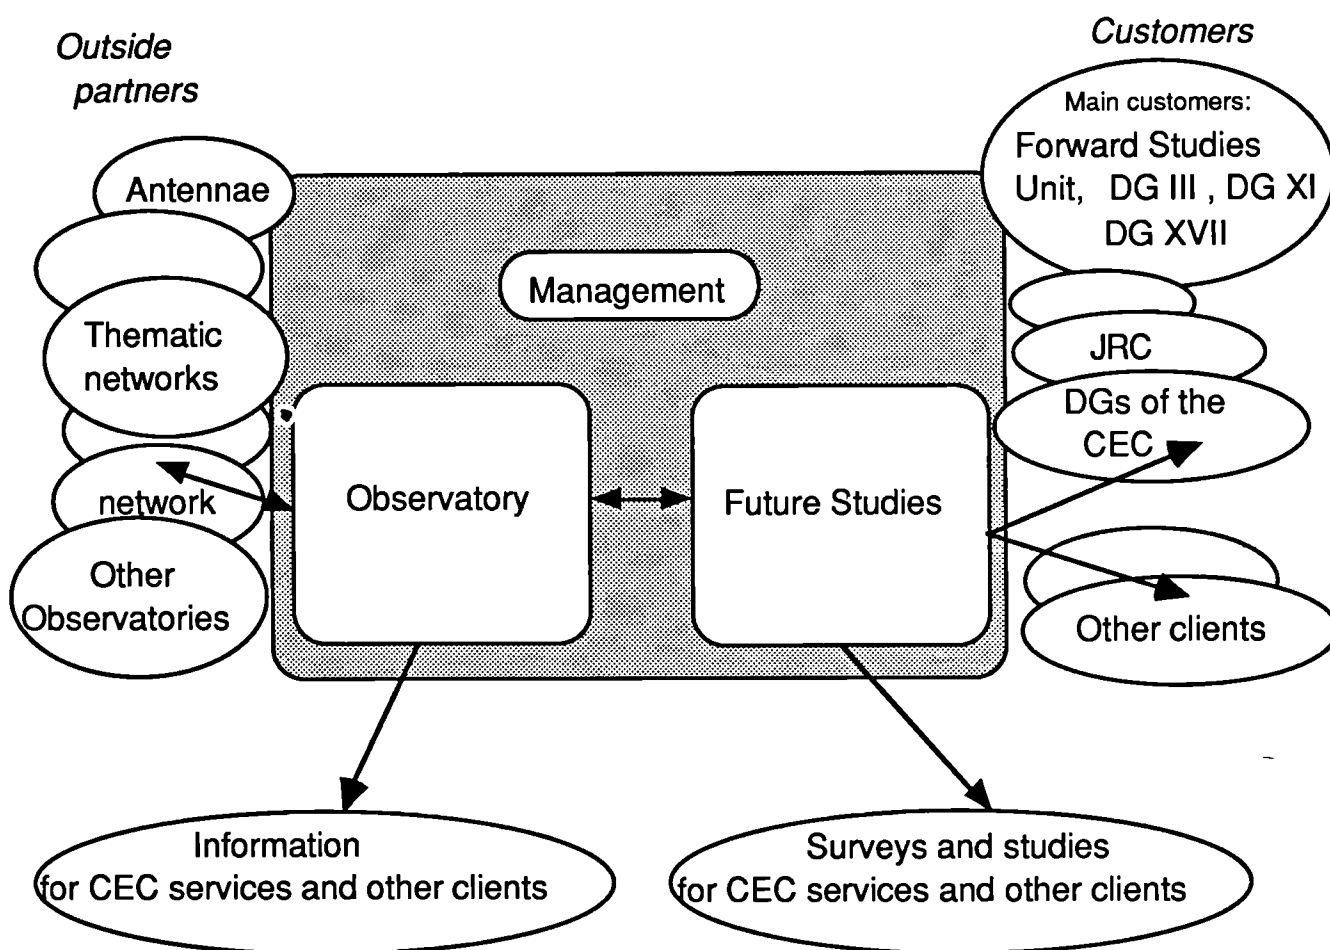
Outside partners

Customers

Main customers:
Forward Studies Unit, DG III , DG XI DG XVII

Antennae

Management

Thematic networks

JRC

DGs of the CEC

network

Observatory

Future Studies

Other Observatories

Other clients

Information for CEC services and other clients

Surveys and studies for CEC services and other clients